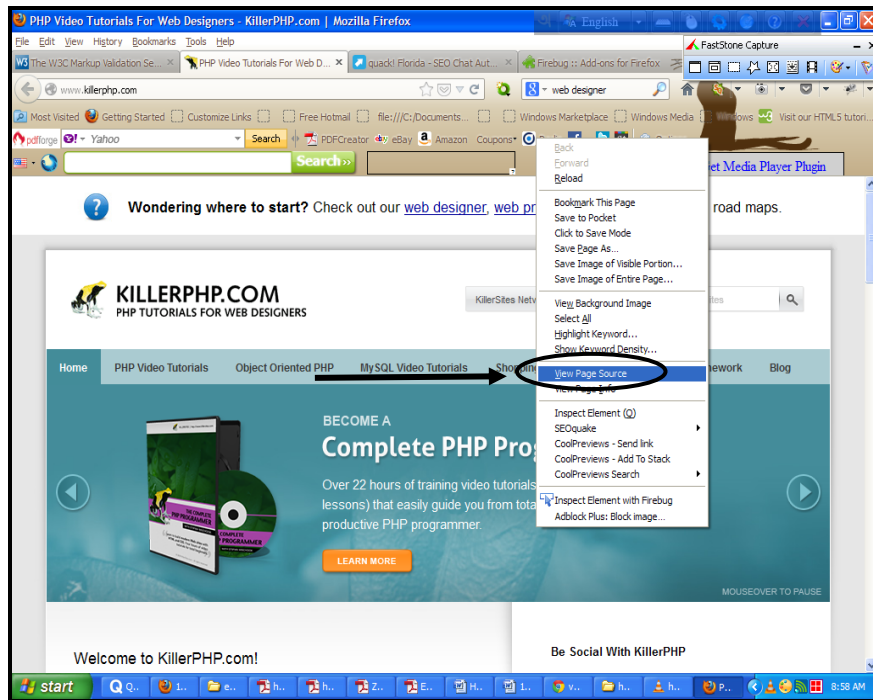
PHP Video Tutorials For Web Designers - KillerPHP.com | Mozilla Firefox

English

FastStone Capture

File Edit View History Bookmarks Tools Help

The W3C Markup Validation Se... | PHP Video Tutorials For Web D... | quack! Florida - SEO Chat Aut... | Firebug :: Add-ons for Firefox

www.killerphp.com

web designer

Most Visited | Getting Started | Customize Links | Free Hotmail | file:///C:/Documents... | Windows Marketplace | Windows Media | Windows | Visit our HTML5 tutori...

pdfforge | Yahoo | Search | PDFCreator | eBay | Amazon | Coupons

Search»

et Media Player Plugin

Wondering where to start? Check out our web designer, web pr road maps.

KILLERPHP.COM
PHP TUTORIALS FOR WEB DESIGNERS

KillerSites Netw

Home | PHP Video Tutorials | Object Oriented PHP | MySQL Video Tutorials | Shop | nework | Blog

BECOME A
Complete PHP Prog

Over 22 hours of training video tutorials lessons) that easily guide you from tota productive PHP programmer.

LEARN MORE

MOUSEOVER TO PAUSE

Welcome to KillerPHP.com!

Be Social With KillerPHP

Back
Forward
Reload
Bookmark This Page
Save to Pocket
Click to Save Mode
Save Page As...
Save Image of Visible Portion...
Save Image of Entire Page...
View Background Image
Select All
Highlight Keyword...
Show Keyword Density...
View Page Source
View Page Info
Inspect Element (Q)
SEOquake
CoolPreviews - Send link
CoolPreviews - Add To Stack
CoolPreviews Search
Inspect Element with Firebug
Adblock Plus: Block image...

start | 1... | e... | h... | h... | Z... | E... | H... | 1... | v... | h... | h... | P... | 8:58 AM